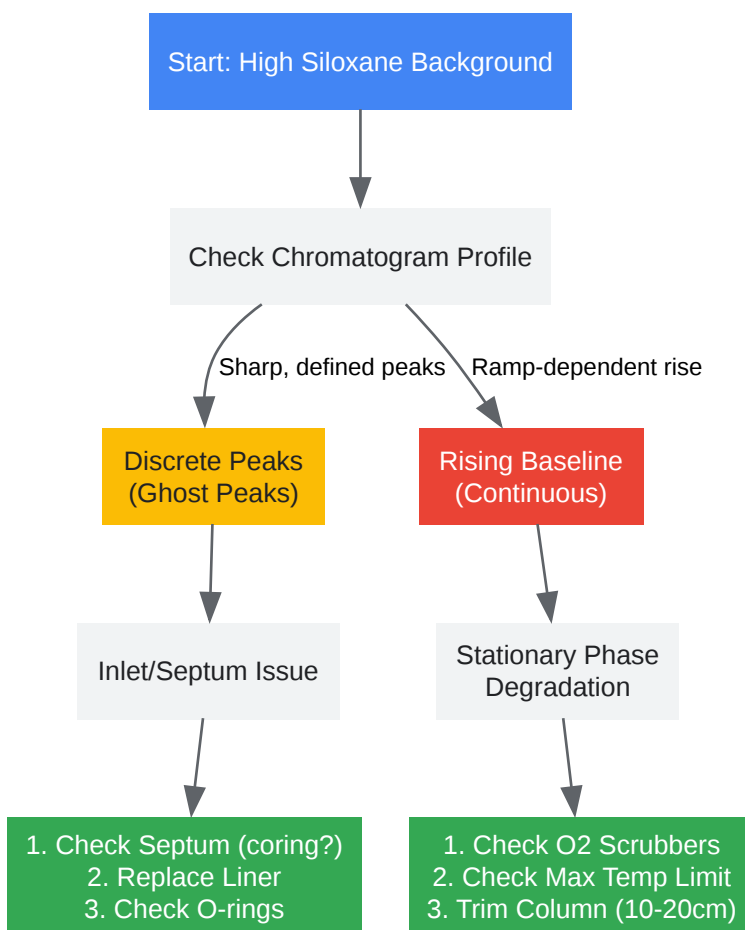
Start: High Siloxane Background

Check Chromatogram Profile

Sharp, defined peaks

Ramp-dependent rise

Discrete Peaks (Ghost Peaks)

Rising Baseline (Continuous)

Inlet/Septum Issue

Stationary Phase Degradation

1. Check Septum (coring?)
2. Replace Liner
3. Check O-rings

1. Check O2 Scrubbers
2. Check Max Temp Limit
3. Trim Column (10-20cm)